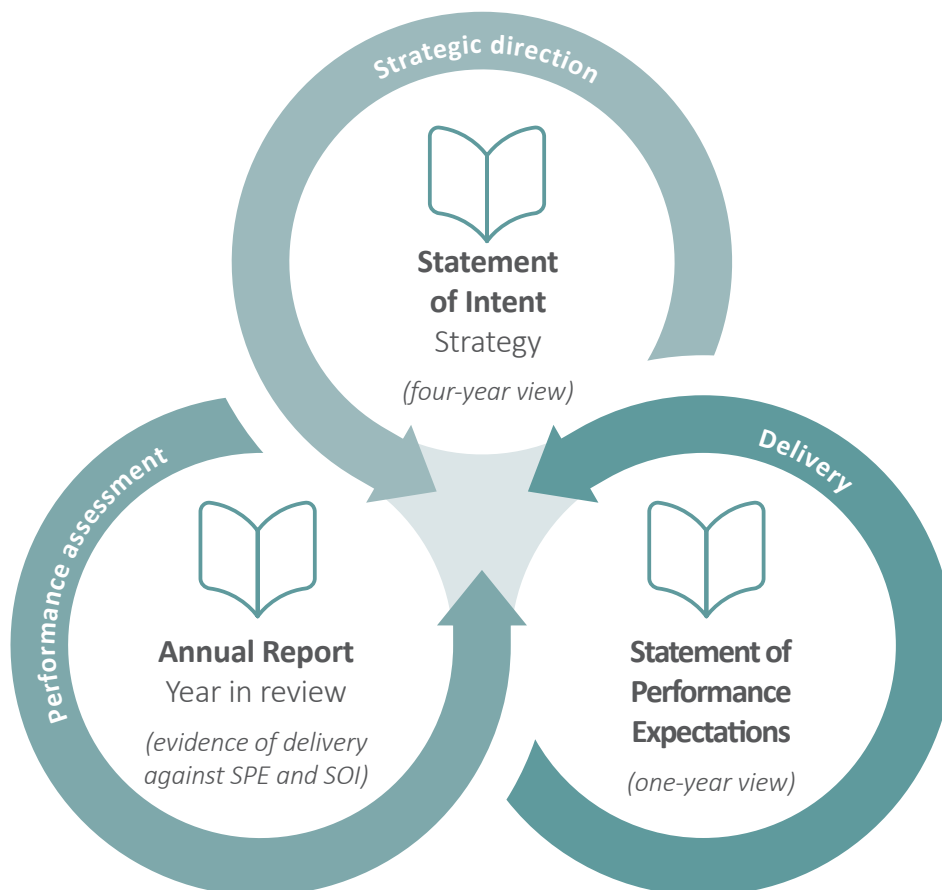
Strategic direction

Statement of Intent
Strategy
(four-year view)

Performance assessment

Annual Report
Year in review
(evidence of delivery against SPE and SOI)

Delivery

Statement of Performance Expectations
(one-year view)